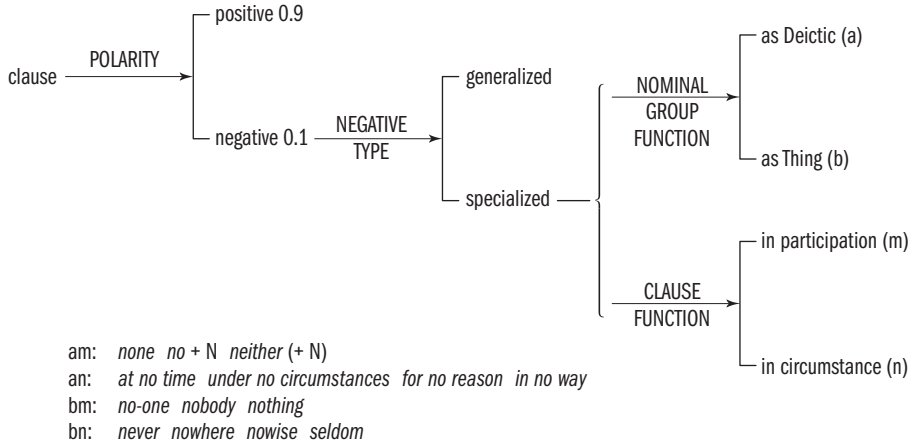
clause POLARITY positive 0.9

negative 0.1 NEGATIVE TYPE generalized

specialized

NOMINAL GROUP FUNCTION as Deictic (a)

as Thing (b)

CLAUSE FUNCTION in participation (m)

in circumstance (n)

am: none no + N neither (+ N)
an: at no time under no circumstances for no reason in no way
bm: no-one nobody nothing
bn: never nowhere nowise seldom